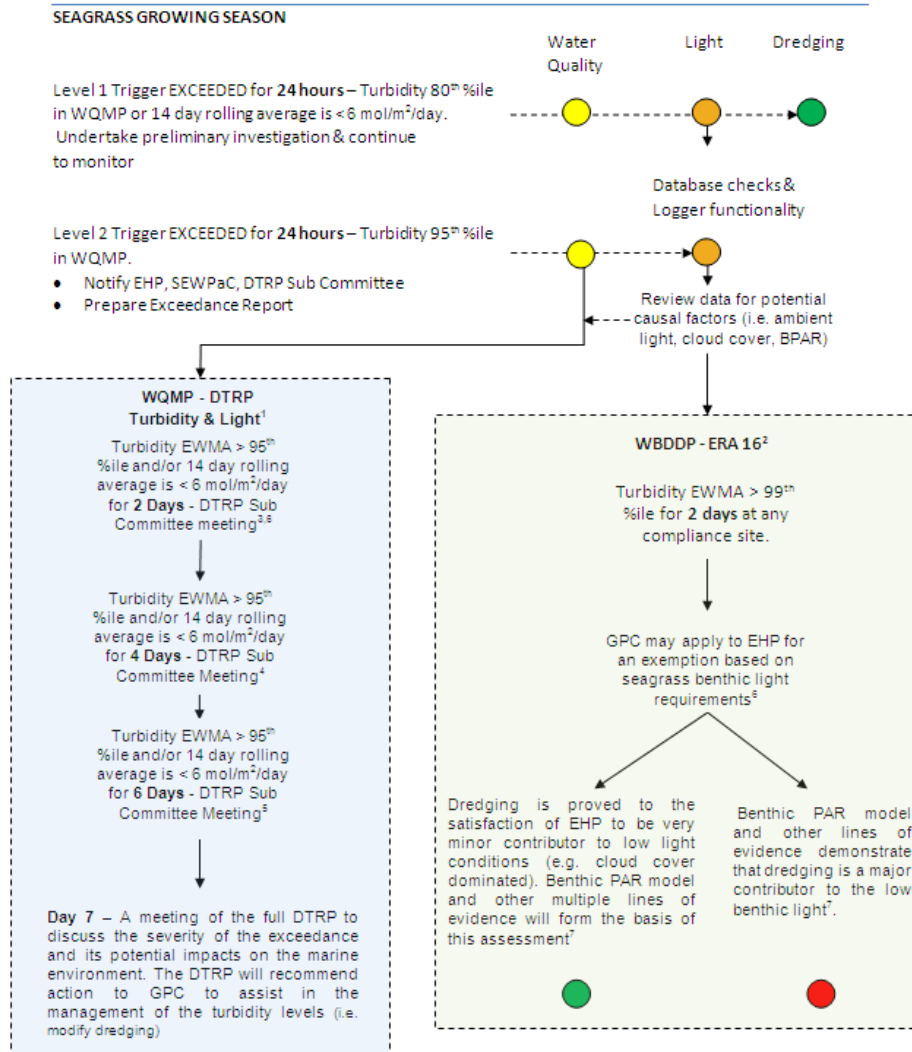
SEAGRASS GROWING SEASON

Water Quality

Light

Dredging

Level 1 Trigger EXCEEDED for **24 hours** – Turbidity 80$^{th}$ %ile in WQMP or 14 day rolling average is < 6 mol/m$^2$/day. Undertake preliminary investigation & continue to monitor

Database checks & Logger functionality

Level 2 Trigger EXCEEDED for **24 hours** – Turbidity 95$^{th}$ %ile in WQMP.

• Notify EHP, SEWPaC, DTRP Sub Committee
• Prepare Exceedance Report

Review data for potential causal factors (i.e. ambient light, cloud cover, BPAR)

**WQMP - DTRP**
**Turbidity & Light$^1$**

Turbidity EWMA > 95$^{th}$ %ile and/or 14 day rolling average is < 6 mol/m$^2$/day for **2 Days** - DTRP Sub Committee meeting$^{3,6}$

Turbidity EWMA > 95$^{th}$ %ile and/or 14 day rolling average is < 6 mol/m$^2$/day for **4 Days** - DTRP Sub Committee Meeting$^4$

Turbidity EWMA > 95$^{th}$ %ile and/or 14 day rolling average is < 6 mol/m$^2$/day for **6 Days** - DTRP Sub Committee Meeting$^5$

**Day 7** – A meeting of the full DTRP to discuss the severity of the exceedance and its potential impacts on the marine environment. The DTRP will recommend action to GPC to assist in the management of the turbidity levels (i.e. modify dredging)

**WBDDP - ERA 16$^2$**

Turbidity EWMA > 99$^{th}$ %ile for **2 days** at any compliance site.

GPC may apply to EHP for an exemption based on seagrass benthic light requirements$^6$

Dredging is proved to the satisfaction of EHP to be very minor contributor to low light conditions (e.g. cloud cover dominated). Benthic PAR model and other multiple lines of evidence will form the basis of this assessment$^7$

Benthic PAR model and other lines of evidence demonstrate that dredging is a major contributor to the low benthic light$^7$.